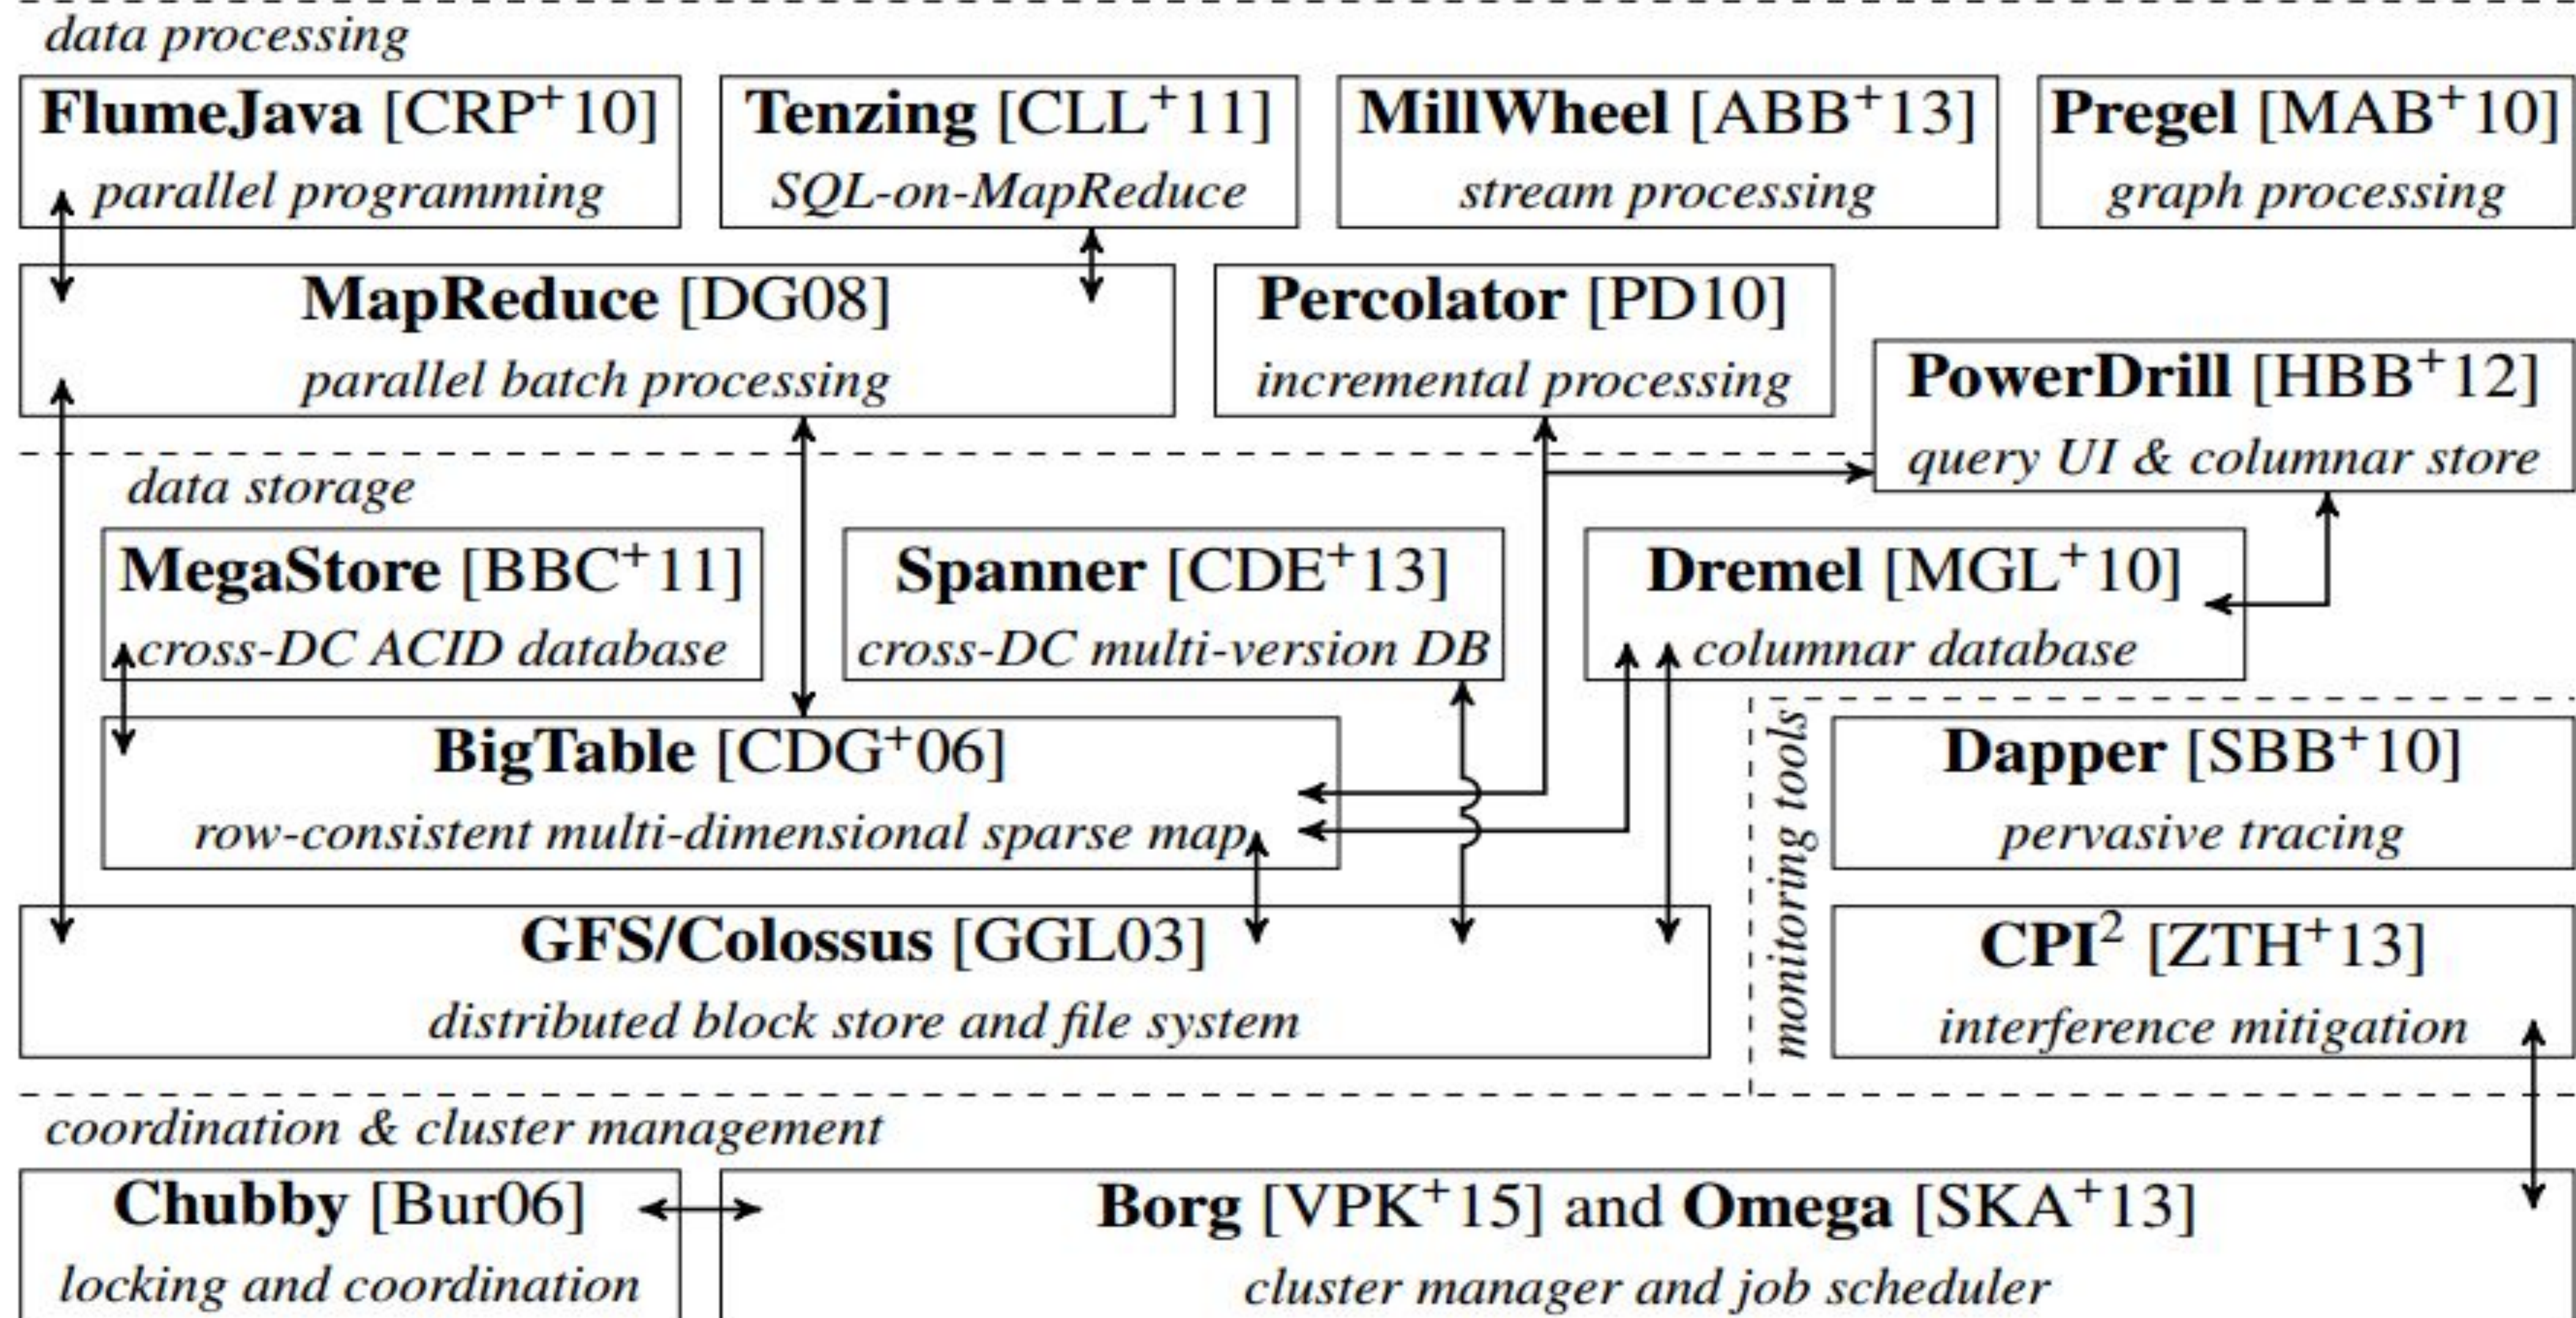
data processing

FlumeJava [CRP$^+$10]
parallel programming

Tenzing [CLL$^+$11]
SQL-on-MapReduce

MillWheel [ABB$^+$13]
stream processing

Pregel [MAB$^+$10]
graph processing

MapReduce [DG08]
parallel batch processing

Percolator [PD10]
incremental processing

PowerDrill [HBB$^+$12]
query UI & columnar store

data storage

MegaStore [BBC$^+$11]
cross-DC ACID database

Spanner [CDE$^+$13]
cross-DC multi-version DB

Dremel [MGL$^+$10]
columnar database

BigTable [CDG$^+$06]
row-consistent multi-dimensional sparse map

monitoring tools

Dapper [SBB$^+$10]
pervasive tracing

GFS/Colossus [GGL03]
distributed block store and file system

CPI$^2$ [ZTH$^+$13]
interference mitigation

coordination & cluster management

Chubby [Bur06]
locking and coordination

Borg [VPK$^+$15] and Omega [SKA$^+$13]
cluster manager and job scheduler